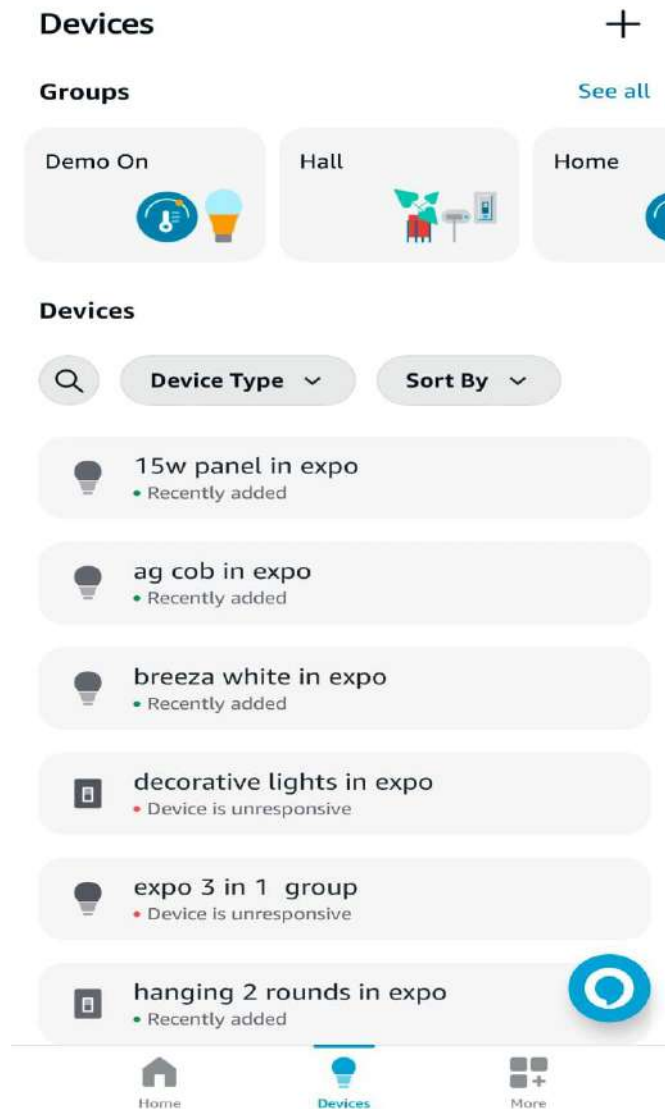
Devices

Groups

See all

Demo On

Hall

Home

Devices

Device Type

Sort By

15w panel in expo
• Recently added

ag cob in expo
• Recently added

breeza white in expo
• Recently added

decorative lights in expo
• Device is unresponsive

expo 3 in 1 group
• Device is unresponsive

hanging 2 rounds in expo
• Recently added

Home

Devices

More